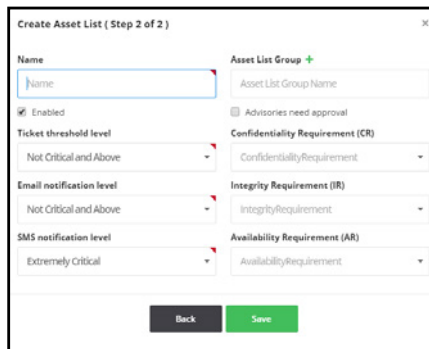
Create Asset List ( Step 2 of 2 )

×

Name

Name

Enabled

Asset List Group +

Asset List Group Name

Advisories need approval

Ticket threshold level

Not Critical and Above

Confidentiality Requirement (CR)

ConfidentialityRequirement

Email notification level

Not Critical and Above

Integrity Requirement (IR)

IntegrityRequirement

SMS notification level

Extremely Critical

Availability Requirement (AR)

AvailabilityRequirement

Back

Save